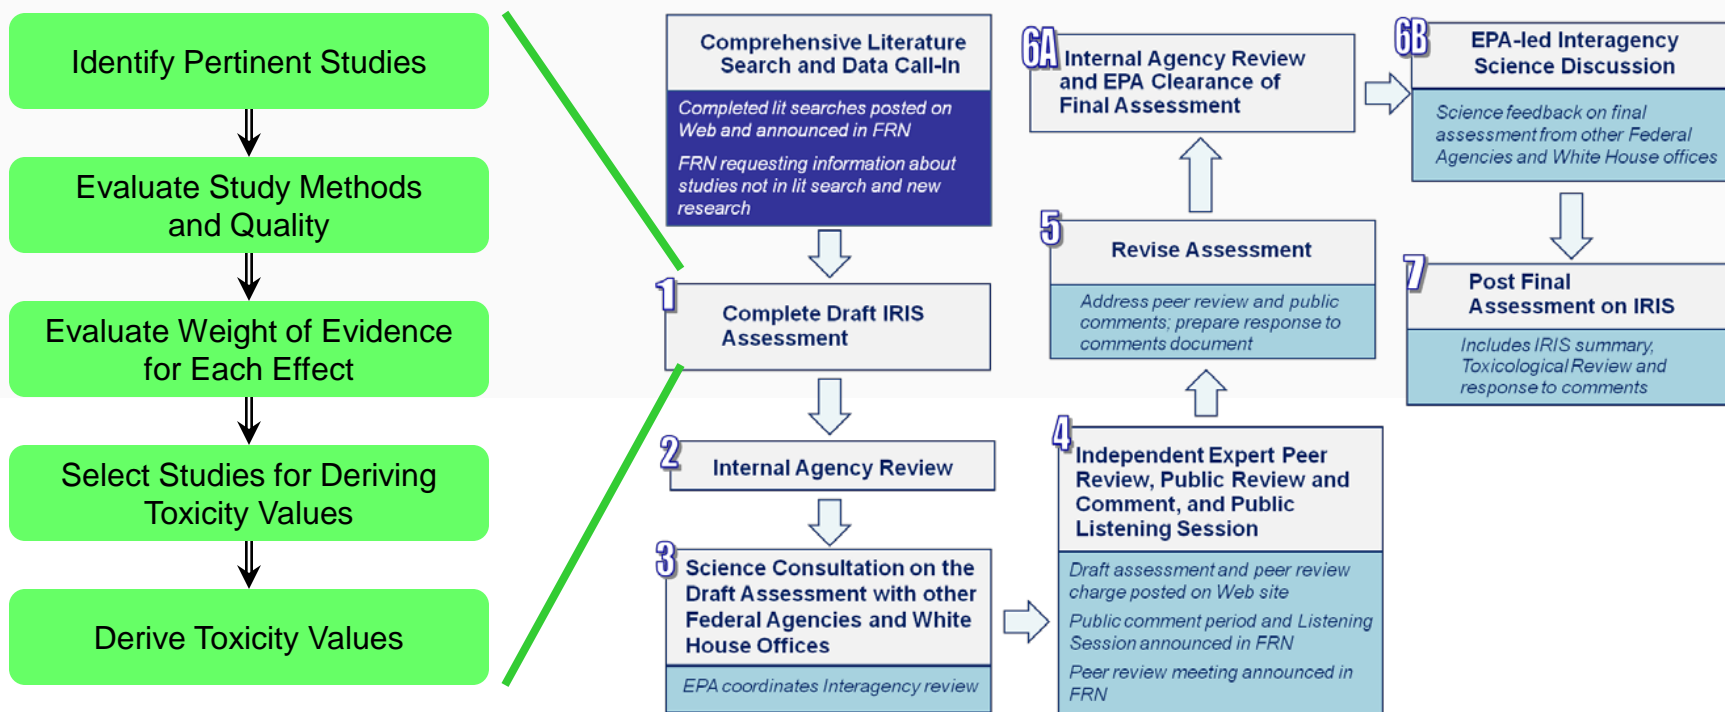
Identify Pertinent Studies

Evaluate Study Methods and Quality

Evaluate Weight of Evidence for Each Effect

Select Studies for Deriving Toxicity Values

Derive Toxicity Values

Comprehensive Literature Search and Data Call-In

Completed lit searches posted on Web and announced in FRN

FRN requesting information about studies not in lit search and new research

1 Complete Draft IRIS Assessment

2 Internal Agency Review

3 Science Consultation on the Draft Assessment with other Federal Agencies and White House Offices

EPA coordinates Interagency review

4 Independent Expert Peer Review, Public Review and Comment, and Public Listening Session

Draft assessment and peer review charge posted on Web site

Public comment period and Listening Session announced in FRN

Peer review meeting announced in FRN

5 Revise Assessment

Address peer review and public comments; prepare response to comments document

6A Internal Agency Review and EPA Clearance of Final Assessment

6B EPA-led Interagency Science Discussion

Science feedback on final assessment from other Federal Agencies and White House offices

7 Post Final Assessment on IRIS

Includes IRIS summary, Toxicological Review and response to comments